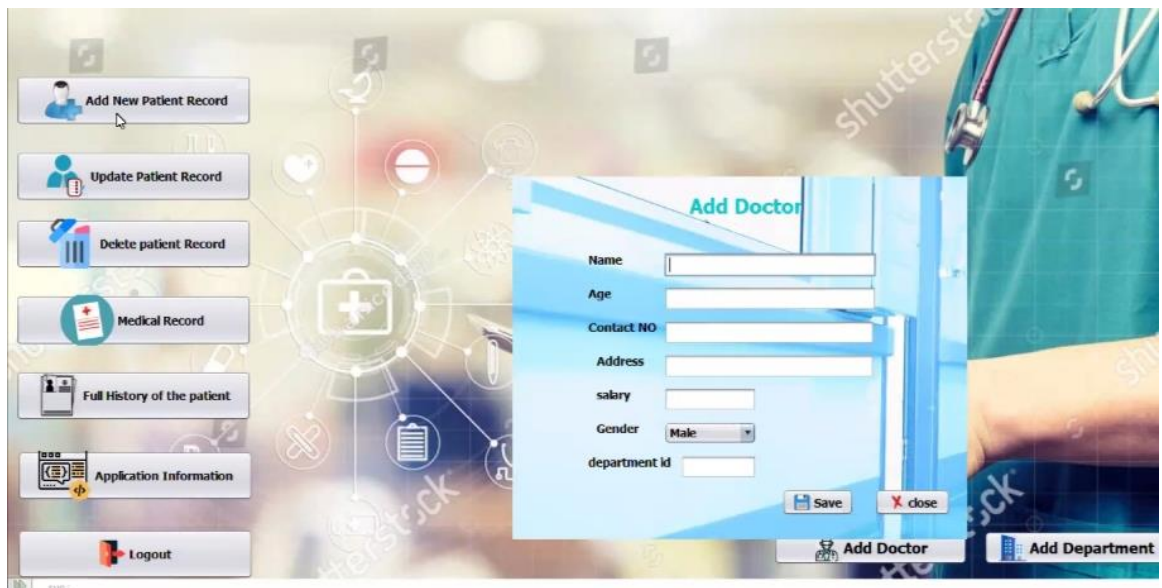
Add New Patient Record

Update Patient Record

Delete patient Record

Medical Record

Full History of the patient

Application Information

Logout

Add Doctor

Name

Age

Contact NO

Address

salary

Gender Male

department id

Save

close

Add Doctor

Add Department

shutterstock